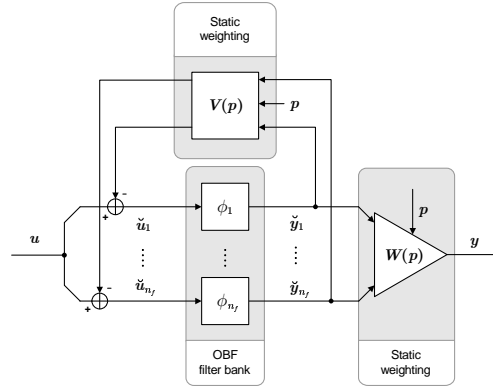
Static weighting

$V(p)$

$p$

-

+

-

+

$u$

$\breve{u}_1$

$\vdots$

$\breve{u}_{n_f}$

$\phi_1$

$\vdots$

$\phi_{n_f}$

$\breve{y}_1$

$\vdots$

$\breve{y}_{n_f}$

$p$

$W(p)$

$y$

OBF filter bank

Static weighting